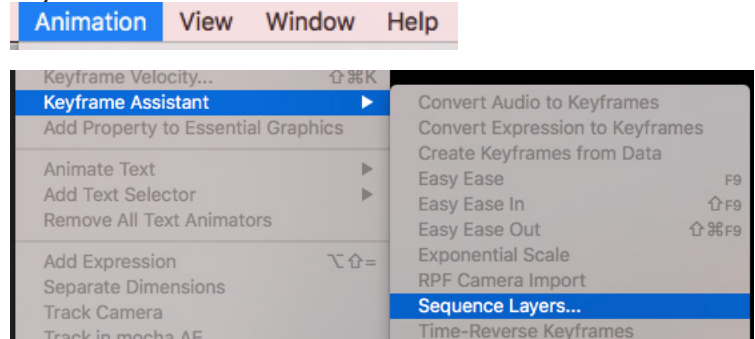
Animation View Window Help

Keyframe Velocity... ⇧⌘K
Keyframe Assistant ▶
Add Property to Essential Graphics

Animate Text ▶
Add Text Selector ▶
Remove All Text Animators

Add Expression ⌥⇧=
Separate Dimensions
Track Camera
Track in mocha AE

Convert Audio to Keyframes
Convert Expression to Keyframes
Create Keyframes from Data
Easy Ease F9
Easy Ease In ⇧F9
Easy Ease Out ⇧⌘F9
Exponential Scale
RPF Camera Import
Sequence Layers...
Time-Reverse Keyframes